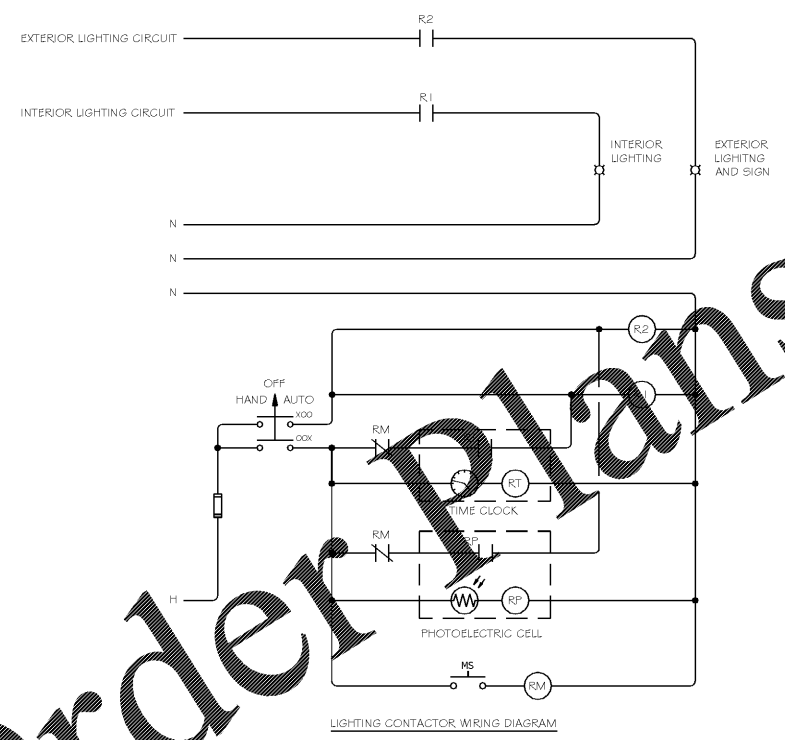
R2
EXTERIOR LIGHTING CIRCUIT

R1
INTERIOR LIGHTING CIRCUIT

INTERIOR LIGHTING

EXTERIOR LIGHITNG AND SIGN

N

N

N

R2

OFF
HAND AUTO
XOO
OOX

RM

RT

TIME CLOCK

RM

RP

RP

PHOTOELECTRIC CELL

H

MS

RM

LIGHTING CONTACTOR WIRING DIAGRAM

Order Plans